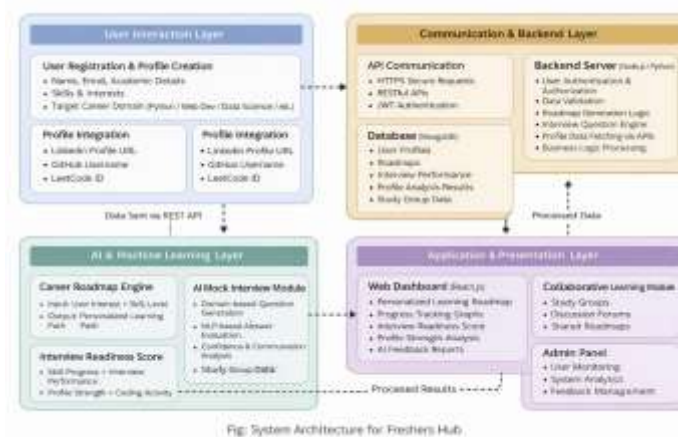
User Interaction Layer

User Registration & Profile Creation
• Name, Email, Academic Details
• Skills & Interests
• Target Career Domain (Python / Web Dev / Data Science / etc.)

Profile Integration
• LinkedIn Profile URL
• GitHub Username
• LeetCode ID

Profile Integration
• LinkedIn Profile URL
• GitHub Username
• LeetCode ID

Data Sent via REST API

Communication & Backend Layer

API Communication
• HTTPS Secure Requests
• RESTful APIs
• JWT Authentication

Database (MongoDB)
• User Profiles
• Roadmaps
• Interview Performance
• Profile Analysis Results
• Study Group Data

Backend Server (Node.js / Python)
• User Authentication & Authorization
• Data Validation
• Roadmap Generation Logic
• Interview Question Engine
• Profile Data Fetching via APIs
• Business Logic Processing

Processed Data

AI & Machine Learning Layer

Career Roadmap Engine
• Input: User Interest + Skill Level
• Output: Personalized Learning Path

AI Mock Interview Module
• Domain-based Question Generation
• NLP-based Answer Evaluation
• Confidence & Communication Analysis
• Study Group Data

Interview Readiness Score
• Skill Progress + Interview Performance
• Profile Strength + Coding Activity

Application & Presentation Layer

Web Dashboard (React.js)
• Personalized Learning Roadmap
• Progress Tracking Graphs
• Interview Readiness Score
• Profile Strength Analysis
• AI Feedback Reports

Collaborative Learning Module
• Study Groups
• Discussion Forums
• Shared Roadmaps

Admin Panel
• User Monitoring
• System Analytics
• Feedback Management

Processed Results

Fig: System Architecture for Freshers Hub